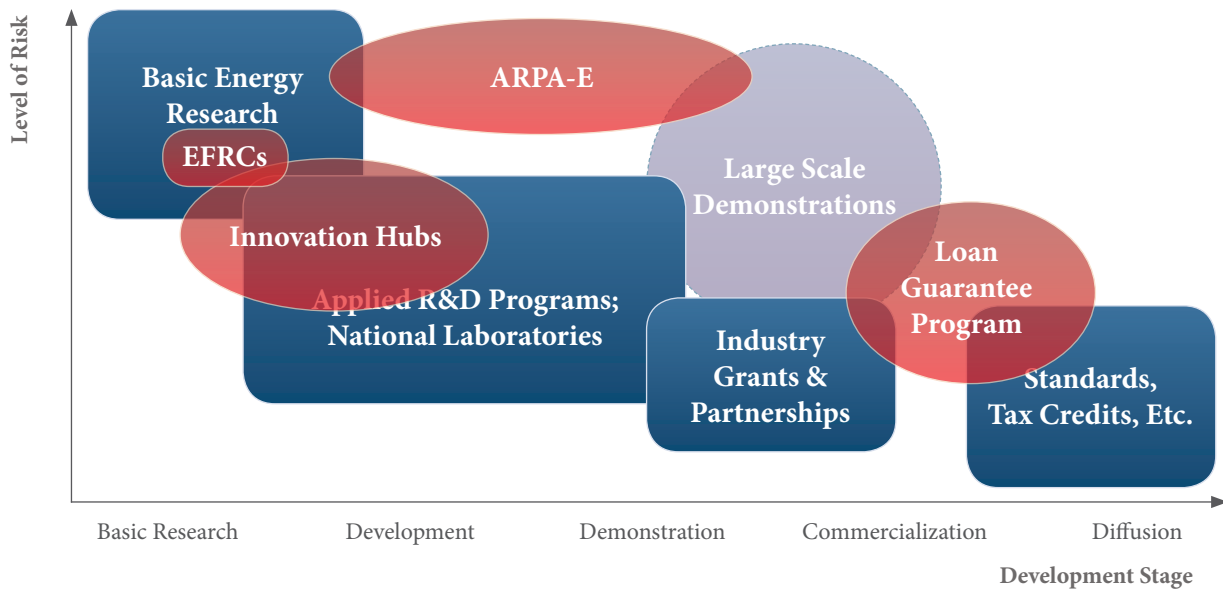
Level of Risk

Basic Energy Research

ARPA-E

EFRCs

Large Scale Demonstrations

Innovation Hubs

Loan Guarantee Program

Applied R&D Programs; National Laboratories

Industry Grants & Partnerships

Standards, Tax Credits, Etc.

Basic Research

Development

Demonstration

Commercialization

Diffusion

Development Stage